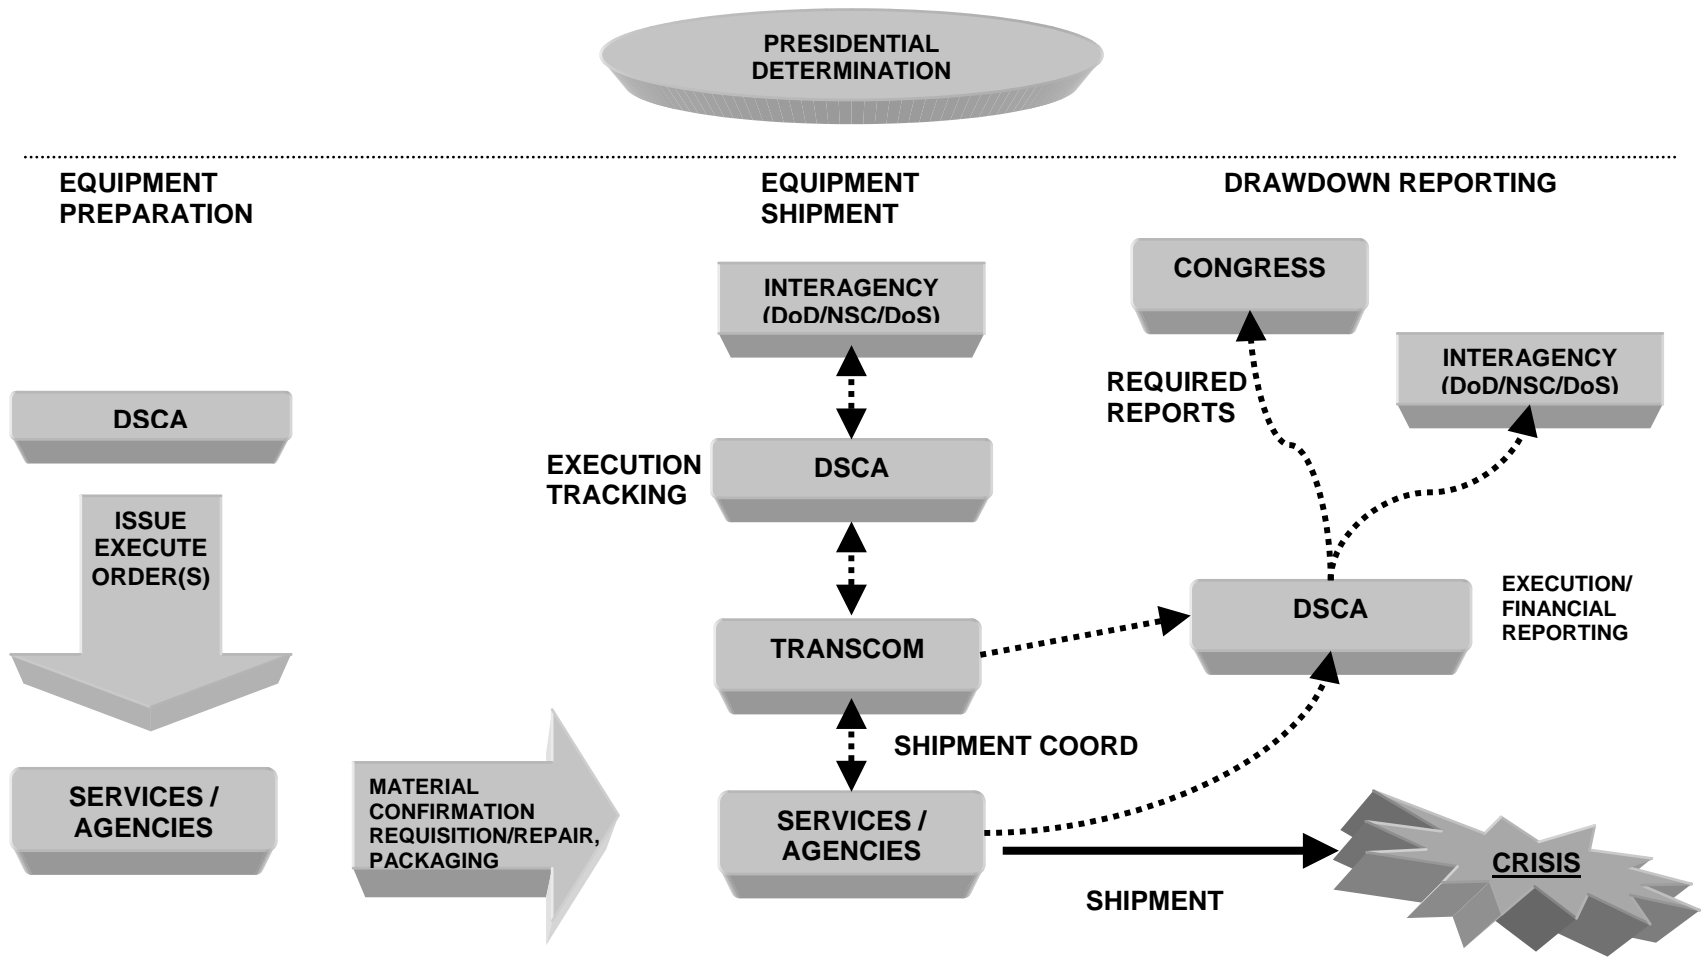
PRESIDENTIAL DETERMINATION

EQUIPMENT PREPARATION

EQUIPMENT SHIPMENT

DRAWDOWN REPORTING

CONGRESS

INTERAGENCY (DoD/NSC/DoS)

REQUIRED REPORTS

INTERAGENCY (DoD/NSC/DoS)

DSCA

ISSUE EXECUTE ORDER(S)

EXECUTION TRACKING

DSCA

DSCA

EXECUTION/ FINANCIAL REPORTING

TRANSCOM

SHIPMENT COORD

SERVICES / AGENCIES

MATERIAL CONFIRMATION REQUISITION/REPAIR, PACKAGING

SERVICES / AGENCIES

CRISIS

SHIPMENT